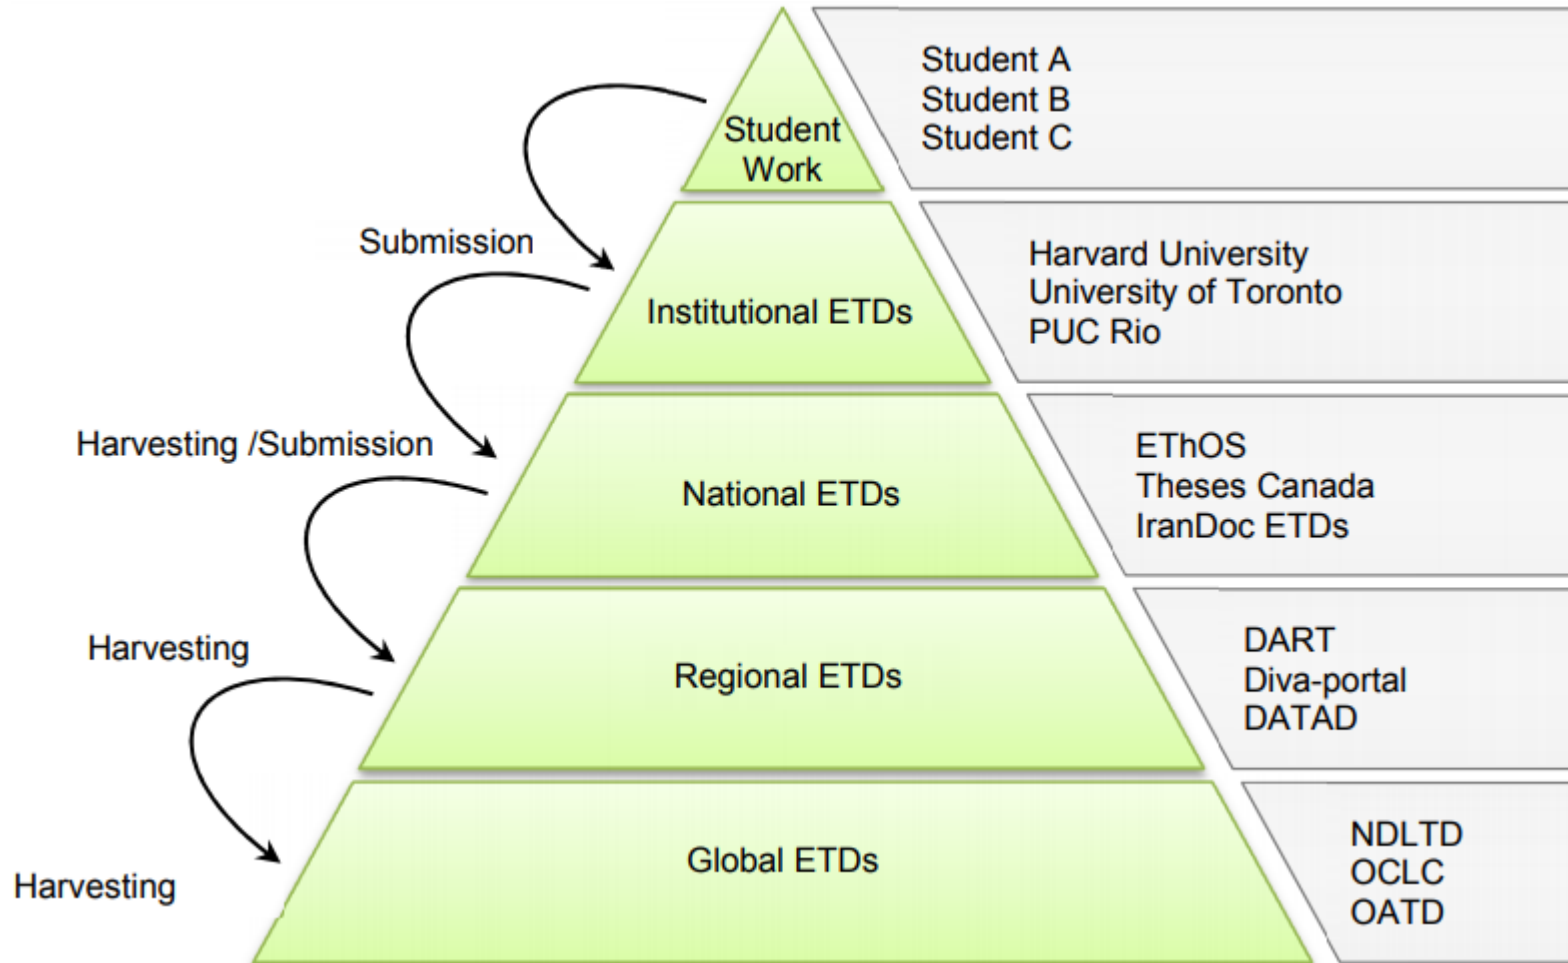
Student Work

Student A
Student B
Student C

Submission

Institutional ETDs

Harvard University
University of Toronto
PUC Rio

Harvesting /Submission

National ETDs

EThOS
Theses Canada
IranDoc ETDs

Harvesting

Regional ETDs

DART
Diva-portal
DATAD

Harvesting

Global ETDs

NDLTD
OCLC
OATD